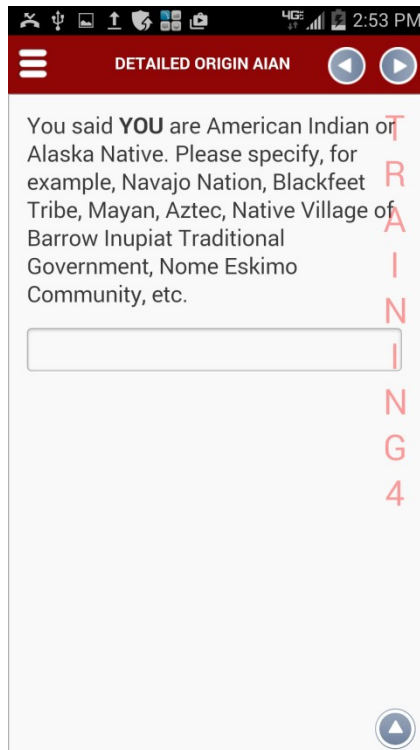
4G 2:53 PM

DETAILED ORIGIN AIAN

You said **YOU** are American Indian or Alaska Native. Please specify, for example, Navajo Nation, Blackfeet Tribe, Mayan, Aztec, Native Village of Barrow Inupiat Traditional Government, Nome Eskimo Community, etc.

TRAINING4